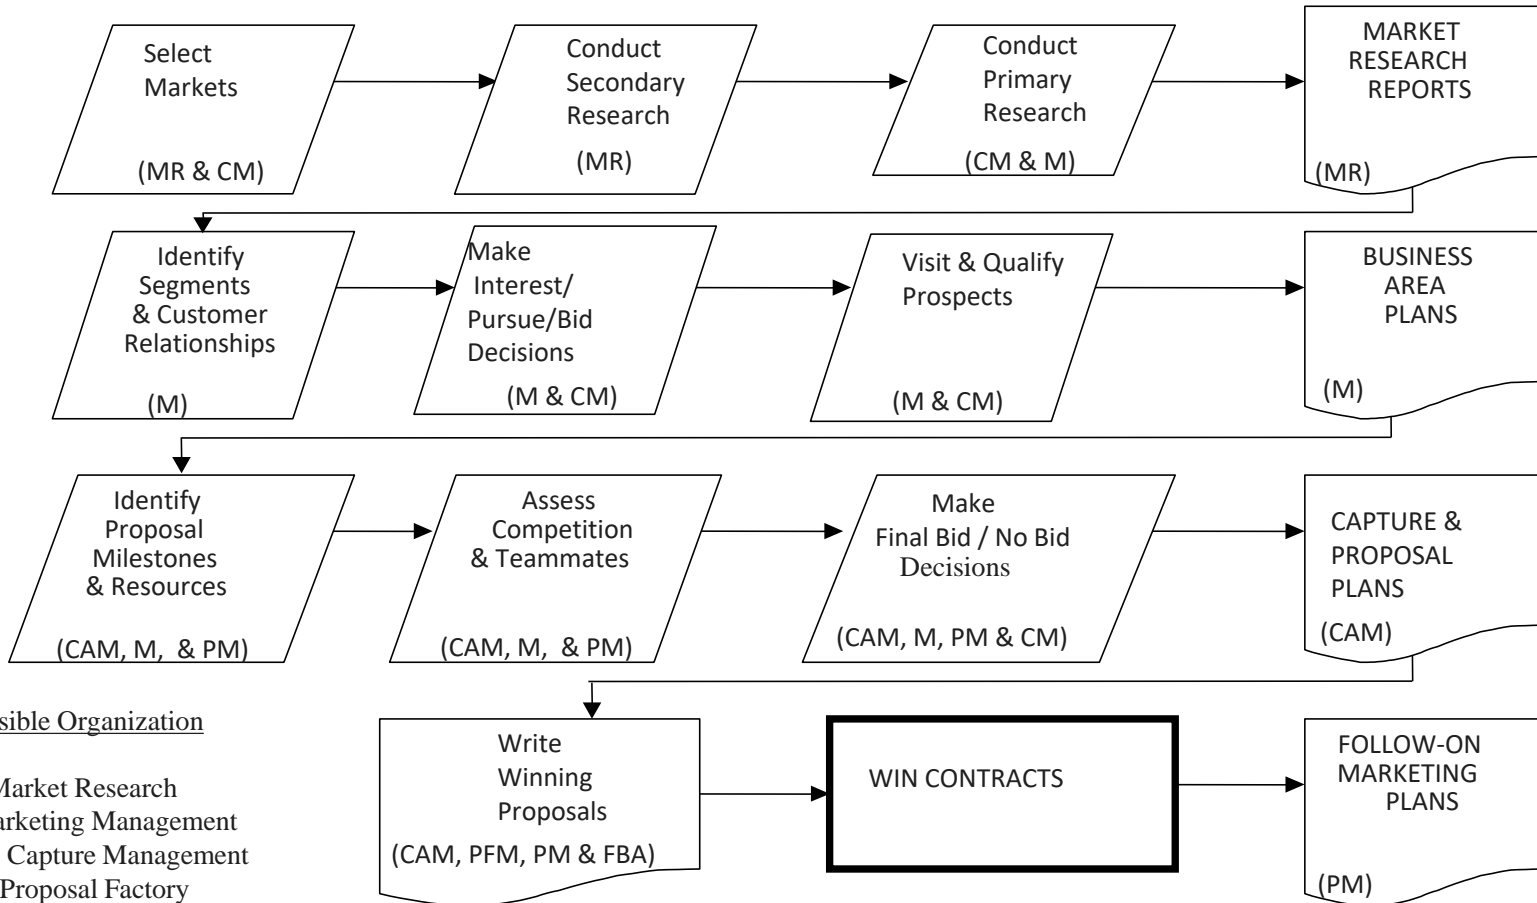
Select Markets
(MR & CM)

Conduct Secondary Research
(MR)

Conduct Primary Research
(CM & M)

MARKET RESEARCH REPORTS
(MR)

Identify Segments & Customer Relationships
(M)

Make Interest/ Pursue/Bid Decisions
(M & CM)

Visit & Qualify Prospects
(M & CM)

BUSINESS AREA PLANS
(M)

Identify Proposal Milestones & Resources
(CAM, M, & PM)

Assess Competition & Teammates
(CAM, M, & PM)

Make Final Bid / No Bid Decisions
(CAM, M, PM & CM)

CAPTURE & PROPOSAL PLANS
(CAM)

sible Organization

Market Research
arketing Management
Capture Management
Proposal Factory

Write Winning Proposals
(CAM, PFM, PM & FBA)

WIN CONTRACTS

FOLLOW-ON MARKETING PLANS
(PM)